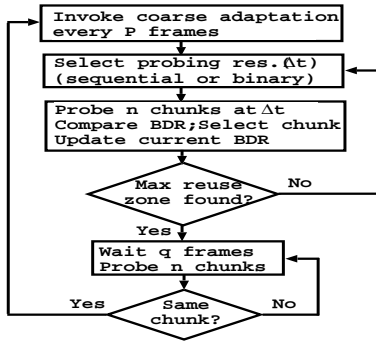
Invoke coarse adaptation every P frames

Select probing res.($\Delta$t) (sequential or binary)

Probe n chunks at $\Delta$t Compare BDR;Select chunk Update current BDR

Max reuse zone found?

No

Yes

Wait q frames Probe n chunks

Yes

Same chunk?

No